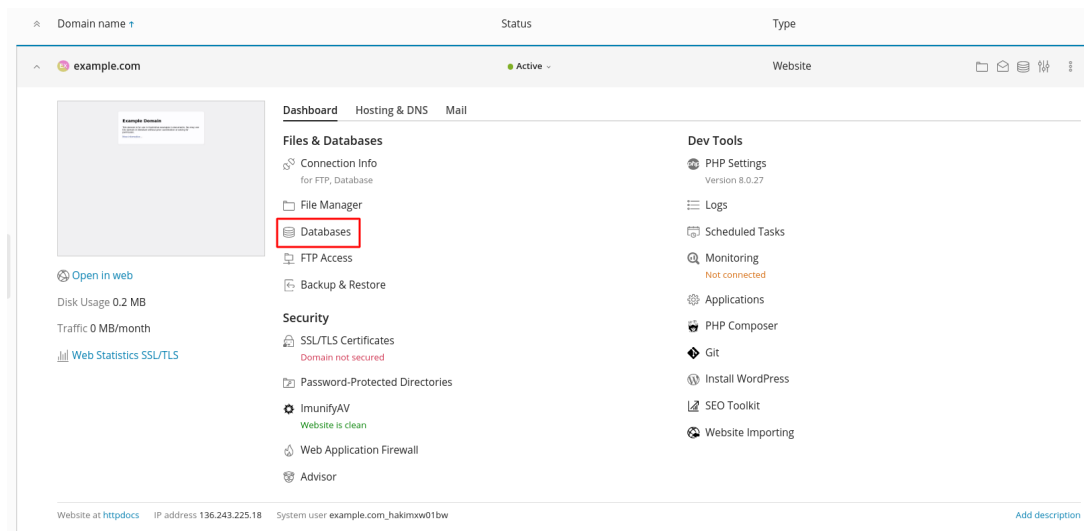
Domain name ↑ | Status | Type

example.com
Active
Website

Example Domain

Open in web
Disk Usage 0.2 MB
Traffic 0 MB/month
Web Statistics SSL/TLS

Dashboard  Hosting & DNS  Mail

Files & Databases
Connection Info
for FTP, Database
File Manager
Databases
FTP Access
Backup & Restore

Security
SSL/TLS Certificates
Domain not secured
Password-Protected Directories
ImunifyAV
Website is clean
Web Application Firewall
Advisor

Dev Tools
PHP Settings
Version 8.0.27
Logs
Scheduled Tasks
Monitoring
Not connected
Applications
PHP Composer
Git
Install WordPress
SEO Toolkit
Website Importing

Website at httpdocs  IP address 136.243.225.18  System user example.com_hakimxw01bw  Add description